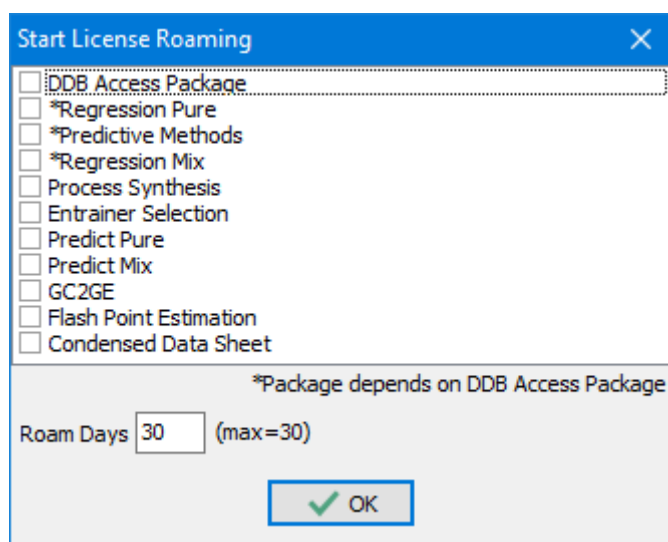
Start License Roaming
×

DDB Access Package
*Regression Pure
*Predictive Methods
*Regression Mix
Process Synthesis
Entrainer Selection
Predict Pure
Predict Mix
GC2GE
Flash Point Estimation
Condensed Data Sheet

*Package depends on DDB Access Package

Roam Days 30 (max=30)

OK